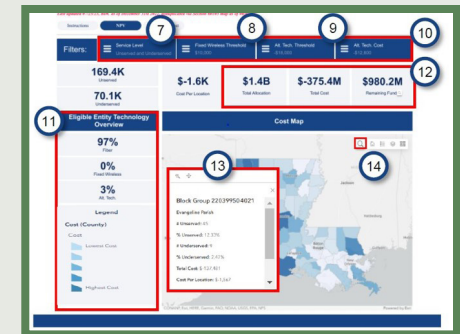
Instructions NPV

Filters: Service Level Unserved and Underserved Fixed Wireless Threshold $10,000 Alt. Tech. Threshold $10,000 Alt. Tech. Cost $10,000

7 8 9 10

169.4K Unserved

70.1K Underserved

$-1.6K Cost Per Location

$1.4B Total Allocation

$-375.4M Total Cost

$980.2M Remaining Fund

12

11

Eligible Entity Technology Overview

97% Fiber

0% Fixed Wireless

3% Alt. Tech.

Legend

Cost (County)

Cost

Lowest Cost

Highest Cost

Cost Map

13

14

Block Group 220399504021

Evangeline Parish

# Unserved: 65

% Unserved: 17.37%

# Underserved: 9

% Underserved: 2.41%

Total Cost: $ 127,961

Cost Per Location: $ 1,567